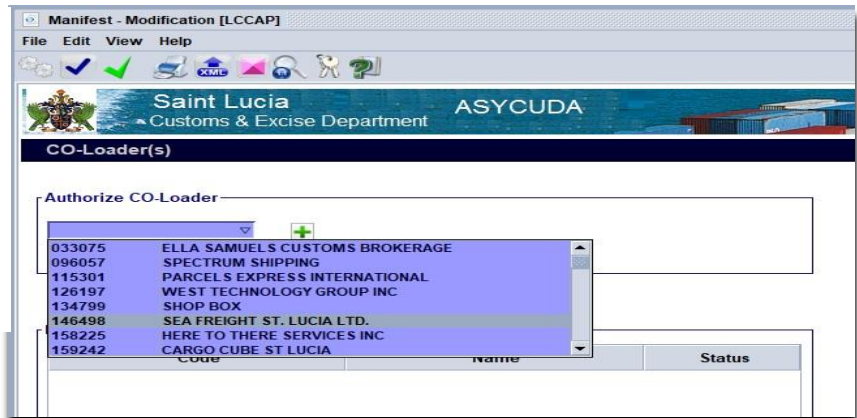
Manifest - Modification [LCCAP]

File Edit View Help

XML

Saint Lucia
Customs & Excise Department

ASYCUDA

CO-Loader(s)

Authorize CO-Loader

| | |
|---|---|
| 033075 | ELLA SAMUELS CUSTOMS BROKERAGE |
| 096057 | SPECTRUM SHIPPING |
| 115301 | PARCELS EXPRESS INTERNATIONAL |
| 126197 | WEST TECHNOLOGY GROUP INC |
| 134799 | SHOP BOX |
| 146498 | SEA FREIGHT ST. LUCIA LTD. |
| 158225 | HERE TO THERE SERVICES INC |
| 159242 | CARGO CUBE ST LUCIA |

| Code | Name | Status |
|---|---|---|